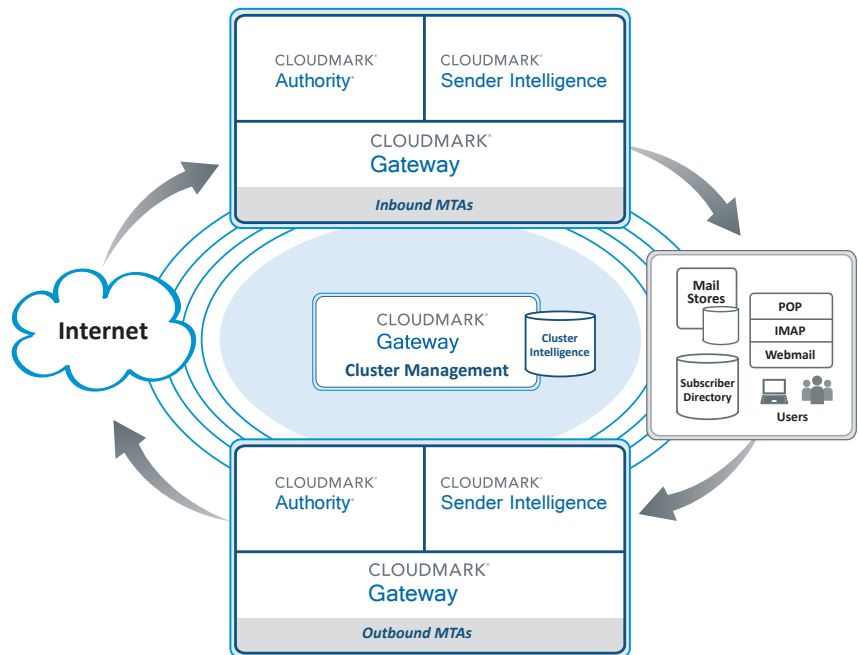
CLOUDMARK®
Authority®

CLOUDMARK®
Sender Intelligence

CLOUDMARK®
Gateway

Inbound MTAs

Internet

CLOUDMARK®
Gateway
Cluster Management

Cluster Intelligence

Mail Stores

POP
IMAP
Webmail

Subscriber Directory

Users

CLOUDMARK®
Authority®

CLOUDMARK®
Sender Intelligence

CLOUDMARK®
Gateway

Outbound MTAs